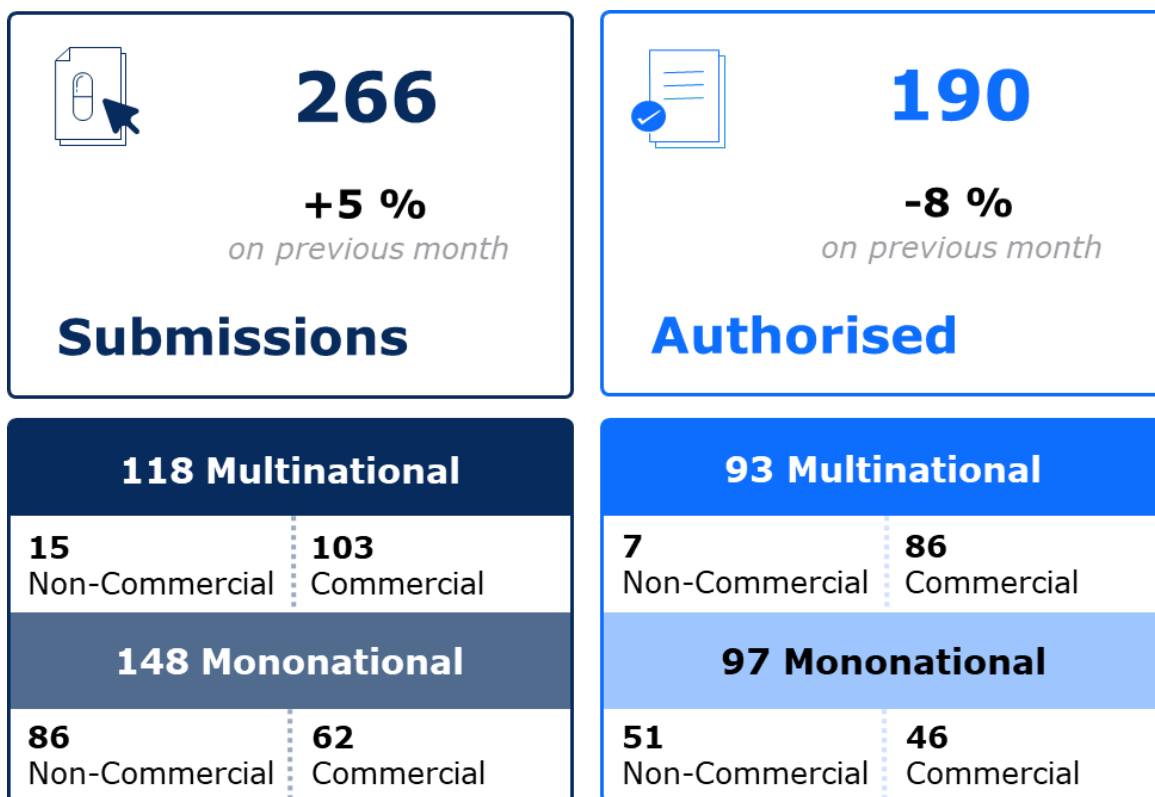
266

+5 %
on previous month

Submissions

190

-8 %
on previous month

Authorised

118 Multinational

15
Non-Commercial

103
Commercial

148 Mononational

86
Non-Commercial

62
Commercial

93 Multinational

7
Non-Commercial

86
Commercial

97 Mononational

51
Non-Commercial

46
Commercial